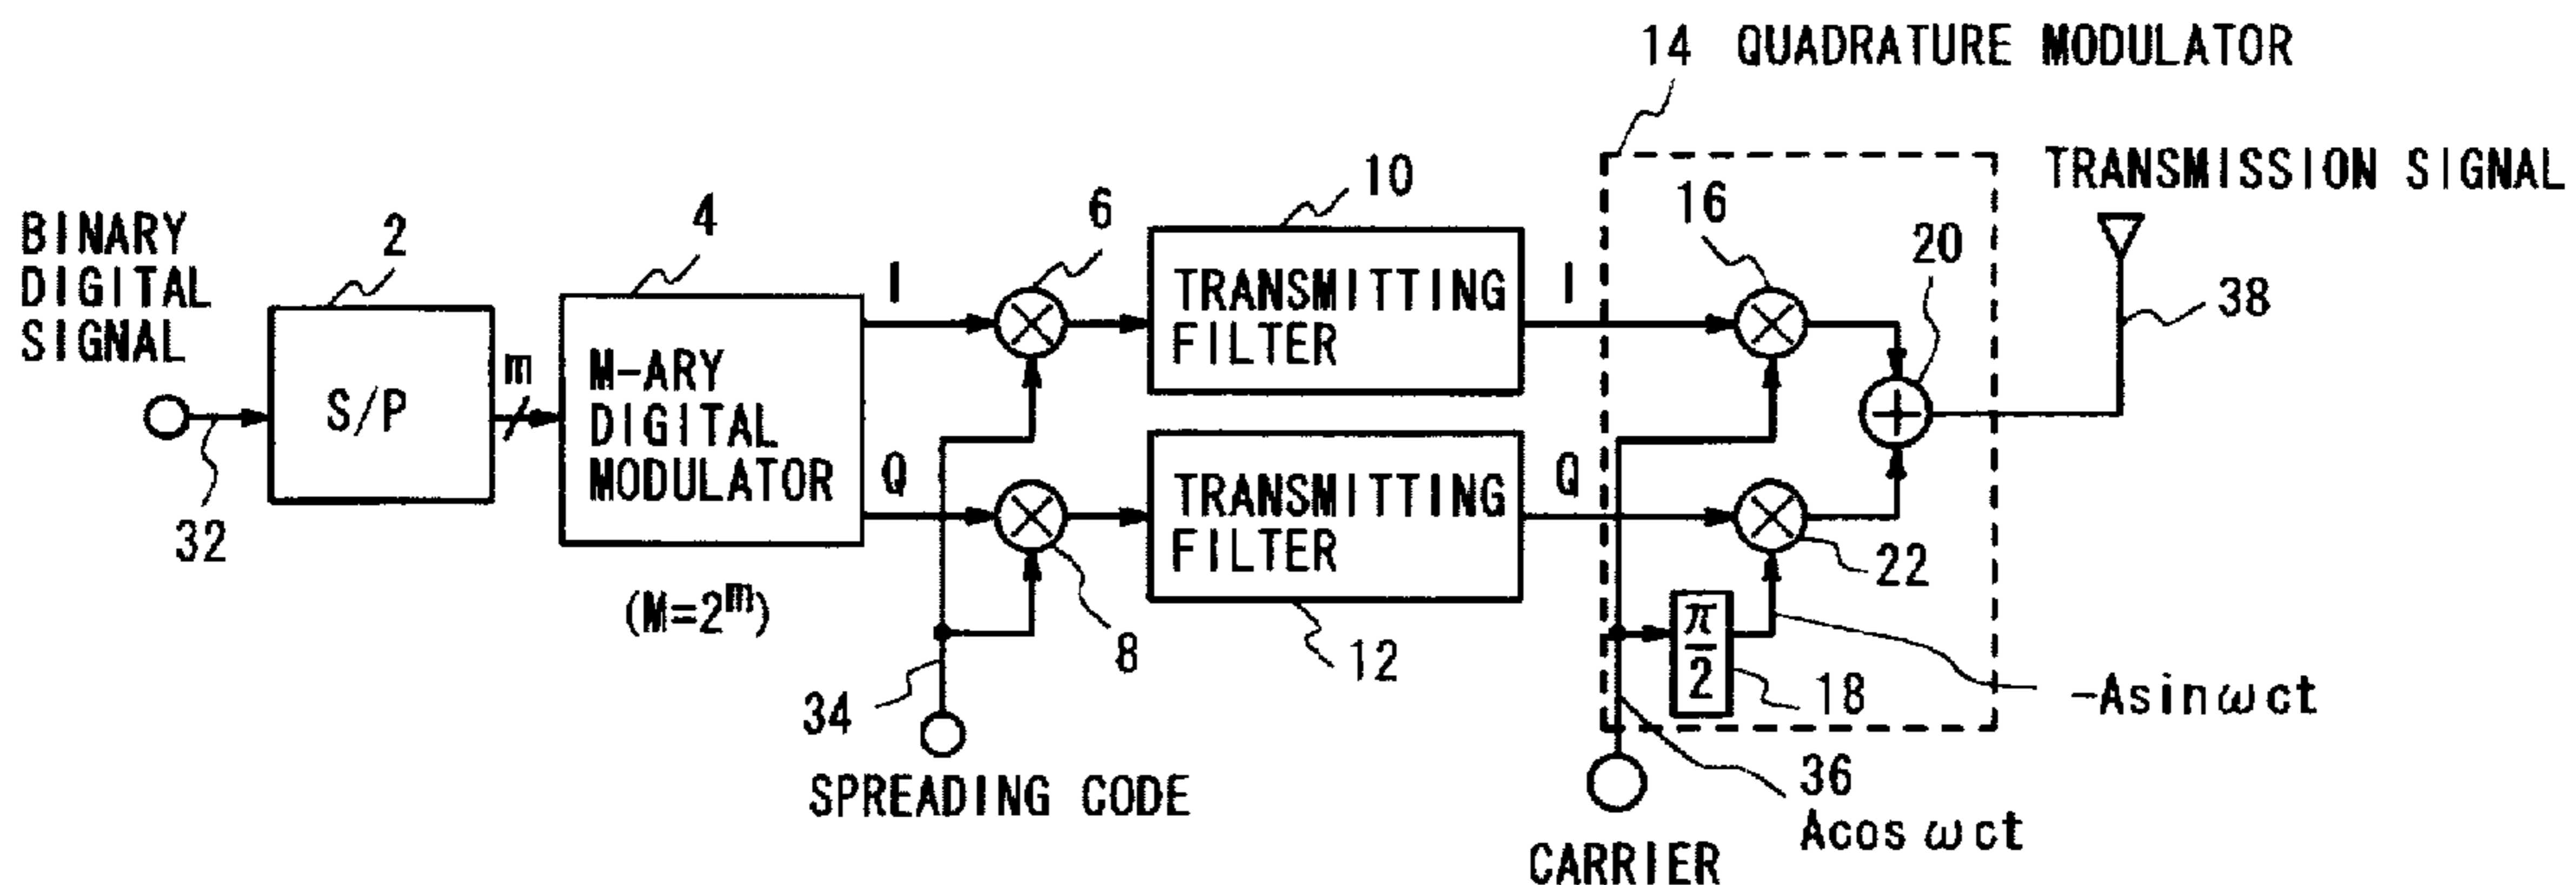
14 QUADRATURE MODULATOR

TRANSMISSION SIGNAL

BINARY DIGITAL SIGNAL

2

4

6

10

16

20

38

S/P

m

M-ARY DIGITAL MODULATOR

I

Q

TRANSMITTING FILTER

I

TRANSMITTING FILTER

Q

32

$(M=2^m)$

8

12

22

$\frac{\pi}{2}$

18

$-Asin\omega ct$

34

SPREADING CODE

36

$Acos\,\omega ct$

CARRIER